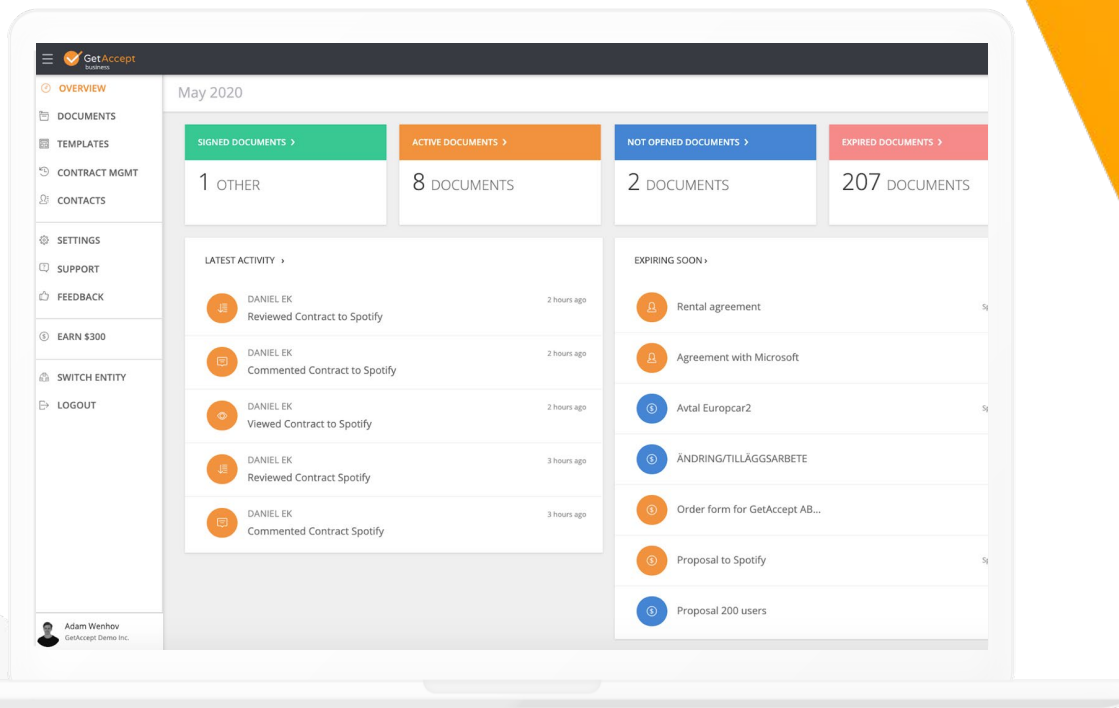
GetAccept business

OVERVIEW
DOCUMENTS
TEMPLATES
CONTRACT MGMT
CONTACTS
SETTINGS
SUPPORT
FEEDBACK
EARN $300
SWITCH ENTITY
LOGOUT

Adam Wenhov
GetAccept Demo Inc.

May 2020

SIGNED DOCUMENTS ›
1 OTHER

ACTIVE DOCUMENTS ›
8 DOCUMENTS

NOT OPENED DOCUMENTS ›
2 DOCUMENTS

EXPIRED DOCUMENTS ›
207 DOCUMENTS

LATEST ACTIVITY ›

DANIEL EK
Reviewed Contract to Spotify
2 hours ago

DANIEL EK
Commented Contract to Spotify
2 hours ago

DANIEL EK
Viewed Contract to Spotify
2 hours ago

DANIEL EK
Reviewed Contract Spotify
3 hours ago

DANIEL EK
Commented Contract Spotify
3 hours ago

EXPIRING SOON ›

Rental agreement
Agreement with Microsoft
Avtal Europcar2
ÄNDRING/TILLÄGGSARBETE
Order form for GetAccept AB...
Proposal to Spotify
Proposal 200 users